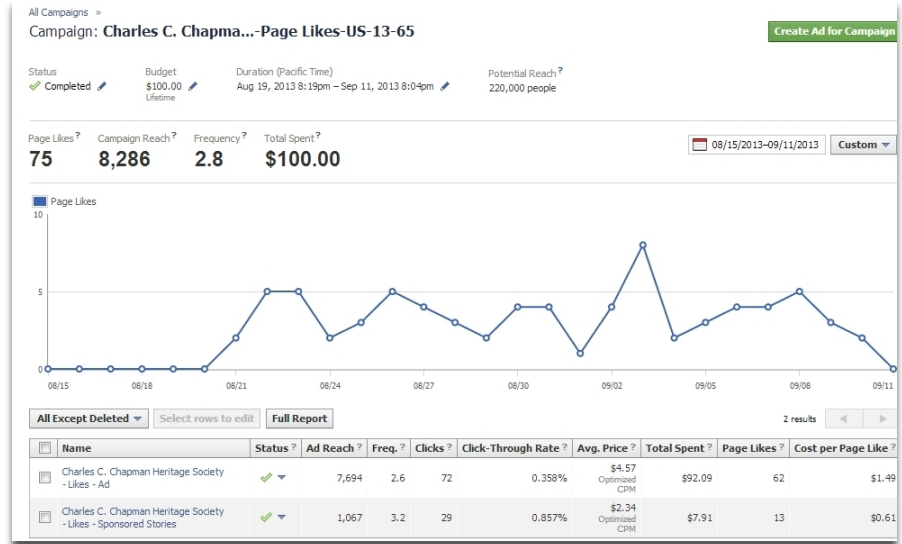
All Campaigns »

Campaign: Charles C. Chapma...-Page Likes-US-13-65

Create Ad for Campaign

Status
Completed

Budget
$100.00
Lifetime

Duration (Pacific Time)
Aug 19, 2013 8:19pm – Sep 11, 2013 8:04pm

Potential Reach ?
220,000 people

Page Likes ?
75

Campaign Reach ?
8,286

Frequency ?
2.8

Total Spent ?
$100.00

08/15/2013–09/11/2013

Custom

Page Likes

10
5
0

08/15 08/18 08/21 08/24 08/27 08/30 09/02 09/05 09/08 09/11

All Except Deleted

Select rows to edit

Full Report

2 results

| | Name | Status ? | Ad Reach ? | Freq. ? | Clicks ? | Click-Through Rate ? | Avg. Price ? | Total Spent ? | Page Likes ? | Cost per Page Like ? |
|---|---|---|---|---|---|---|---|---|---|---|
| | Charles C. Chapman Heritage Society - Likes - Ad | | 7,694 | 2.6 | 72 | 0.358% | $4.57 Optimized CPM | $92.09 | 62 | $1.49 |
| | Charles C. Chapman Heritage Society - Likes - Sponsored Stories | | 1,067 | 3.2 | 29 | 0.857% | $2.34 Optimized CPM | $7.91 | 13 | $0.61 |